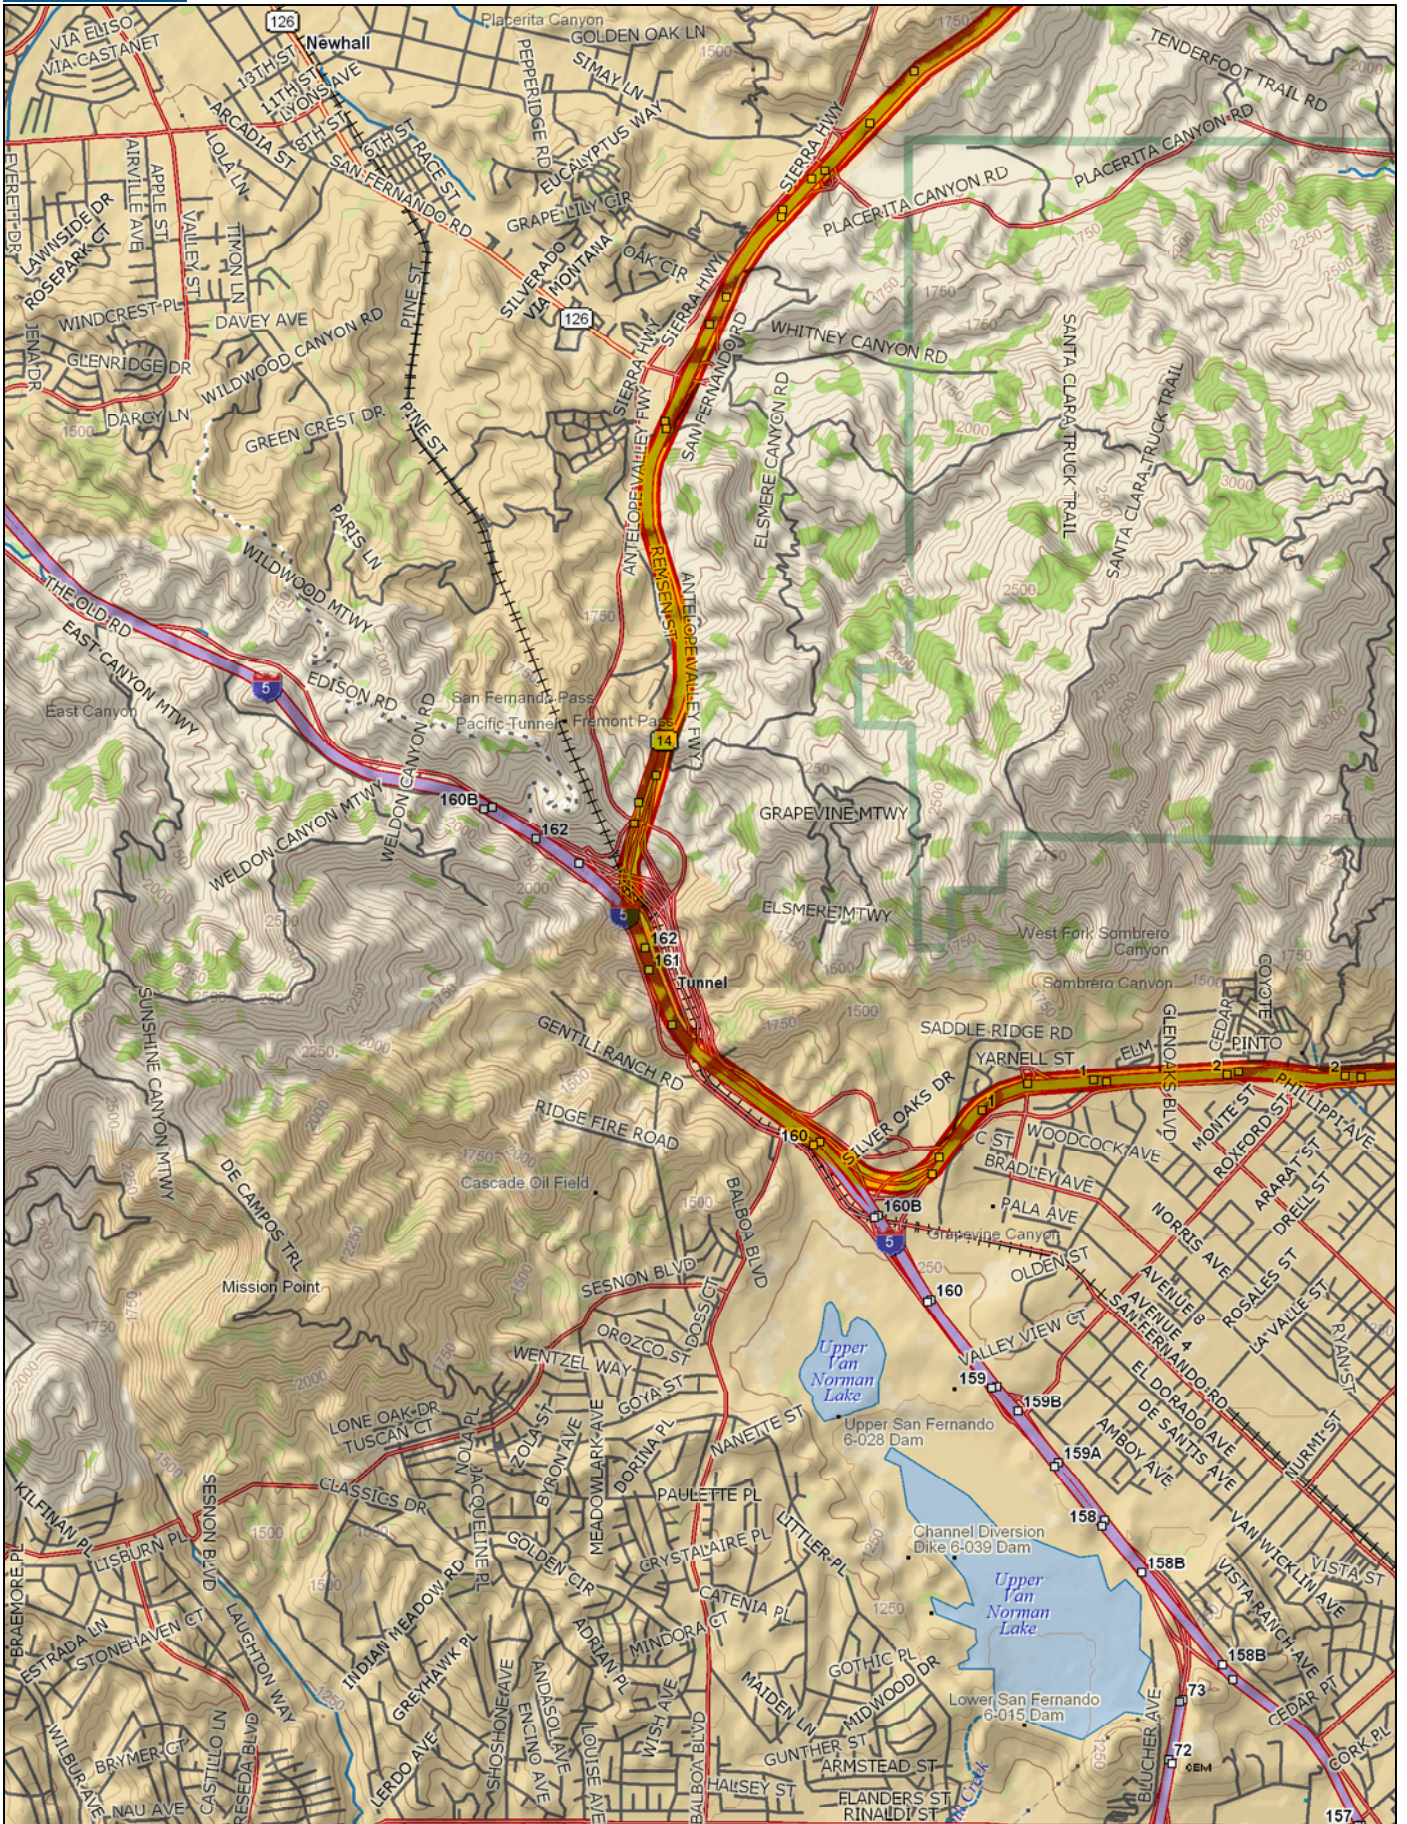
126
Newhall
Placerita Canyon
GOLDEN OAK LN
VIA ELISO
VIA CASTANET
13TH ST
11TH ST
LYONS AVE
8TH ST
6TH ST
RACE ST
ARCADIA ST
LOLA LN
APPLE ST
AIRVILLE AVE
EVERETT DR
LAWNSIDE DR
ROSEPARK CT
VALLEY ST
TIMON LN
PEPPERIDGE RD
SIMAY LN
EUCALYPTUS WAY
SAN FERNANDO RD
GRAPE LILY CIR
SIERRA HWY
TENDERFOOT TRAIL RD
PLACERITA CANYON RD
PLACERITA CANYON RD
OAK CIR
SILVERADO
VIA MONTANA
126
SIERRA HWY
SIERRA HWY
WINDCREST PL
DAVEY AVE
GLENRIDGE DR
JENA DR
WILDWOOD CANYON RD
PINE ST
DARCY LN
GREEN CREST DR
PINE ST
ANTELOPE VALLEY FWY
SAN FERNANDO RD
WHITNEY CANYON RD
ELSMERE CANYON RD
SANTA CLARA TRUCK TRAIL
SANTA CLARA TRUCK TRAIL
PARIS LN
WILDWOOD MTWY
THE OLD RD
EAST CANYON MTWY
RENSEN ST
ANTELOPE VALLEY FWY
East Canyon
EDISON RD
5
San Fernando Pass
Pacific Tunnel
Fremont Pass
14
160B
162
WELDON CANYON RD
WELDON CANYON MTWY
GRAPEVINE MTWY
5
162
161
Tunnel
ELSMERE MTWY
West Fork Sombrero Canyon
Sombrero Canyon
SADDLE RIDGE RD
YARNELL ST
ELM
GLENOAKS BLVD
CEDAR
COYOTE
PINTO
PHILLIPPI AVE
GENTILI RANCH RD
SUNSHINE CANYON MTWY
RIDGE FIRE ROAD
SILVER OAKS DR
160
C ST
WOODCOCK AVE
MONTE ST
ROXFORD ST
BRADLEY AVE
160B
PALA AVE
Grapevine Canyon
OLDEN ST
NORRIS AVE
ARARAT ST
DRELL ST
Cascade Oil Field
DE CAMPOS TRL
BALBOA BLVD
5
160
AVENUE B
AVENUE A
SAN FERNANDO RD
ROSALES ST
LA VALLE ST
RYAN ST
Mission Point
SESNON BLVD
DOSS CT
Upper Van Norman Lake
VALLEY VIEW CT
OROZCO ST
WENTZEL WAY
GOYA ST
159
159B
EL DORADO AVE
DE SANTIS AVE
AMBOY AVE
NURMI ST
LONE OAK DR
TUSCAN CT
ZOLA ST
BYRON AVE
MEADOWLARK AVE
DORINA PL
NANETTE ST
Upper San Fernando 6-028 Dam
159A
KILFINAN PL
SESNON BLVD
CLASSICS DR
JACQUELINE PL
PAULETTE PL
158
VAN WICKLIN AVE
VISTA ST
LISBURN PL
GOLDEN CIR
GRYSTALAIRE PL
LITTLER PL
Channel Diversion Dike 6-039 Dam
158B
VISTA RANCH AVE
BRAEMORE PL
ESTRADA LN
STONEHAVEN CT
LAUGHTON WAY
INDIAN MEADOW PL
ADRIAN PL
CATENIA PL
MINDORA CT
Upper Van Norman Lake
GREYHAWK PL
SHOSHONE AVE
ANDASOL AVE
ENCINO AVE
LOUISE AVE
WISH AVE
GOTHIC PL
MIDWOOD DR
MAIDEN LN
158B
73
CEDAR PT
WILBUR AVE
BRYMER CT
CASTILLO LN
RESEDA BLVD
LERDO AVE
BALBOA BLVD
GUNTHER ST
ARMSTEAD ST
Lower San Fernando 6-015 Dam
BLUCHER AVE
72
CORK PL
NAU AVE
HALSEY ST
FLANDERS ST
RINALDI ST
157
1750
1500
2000
2250
2500
3000
1250